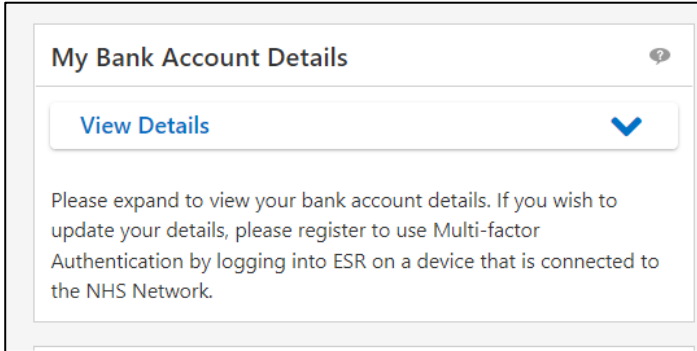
My Bank Account Details

View Details

Please expand to view your bank account details. If you wish to update your details, please register to use Multi-factor Authentication by logging into ESR on a device that is connected to the NHS Network.